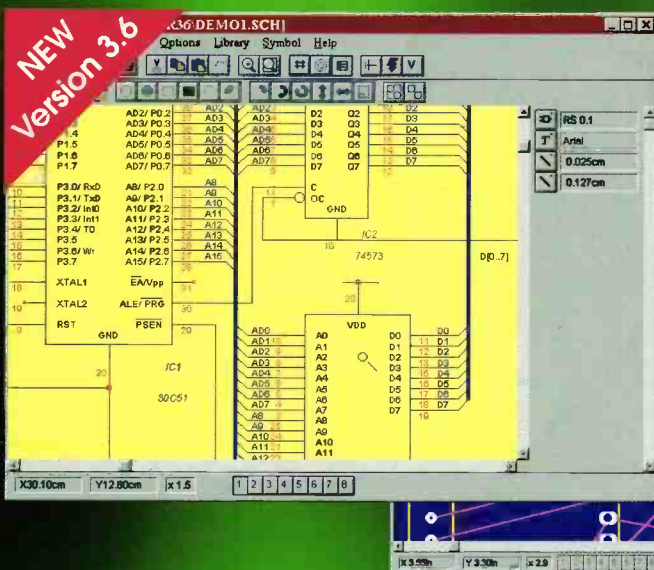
NEW Version 3.6

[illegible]36\DEMO1.SCH]

Options Library Symbol Help

AD2/ P0.2
AD3/ P0.3
AD4/ P0.4
AD5/ P0.5
AD6/ P0.6
AD7/ P0.7
P1.4
P1.5
P1.6
P1.7
P3.0/ RxD
P3.1/ TxD
P3.2/ Int0
P3.3/ Int1
P3.4/ T0
P3.5
P3.6/ Wr
P3.7
XTAL1
XTAL2
RST
A8/ P2.0
A9/ P2.1
A10/ P2.2
A11/ P2.3
A12/ P2.4
A13/ P2.5
A14/ P2.6
A15/ P2.7
EA/Vpp
ALE/ PRG
PSEN
GND
IC1
80C51

D2 Q2
D3 Q3
D4 Q4
D5 Q5
D6 Q6
D7 Q7
C
OC
GND
IC2
74573
D[0..7]

VDD
A0 D0
A1 D1
A2 D2
A3 D3
A4 D4
A5 D5
A6 D6
A7 D7
A8
A9
A10
A11

RS 0.1
Arial
0.025cm
0.127cm

X30.10cm Y12.80cm x1.5
1 2 3 4 5 6 7 8

X 3.55in Y 3.30in x 2.0